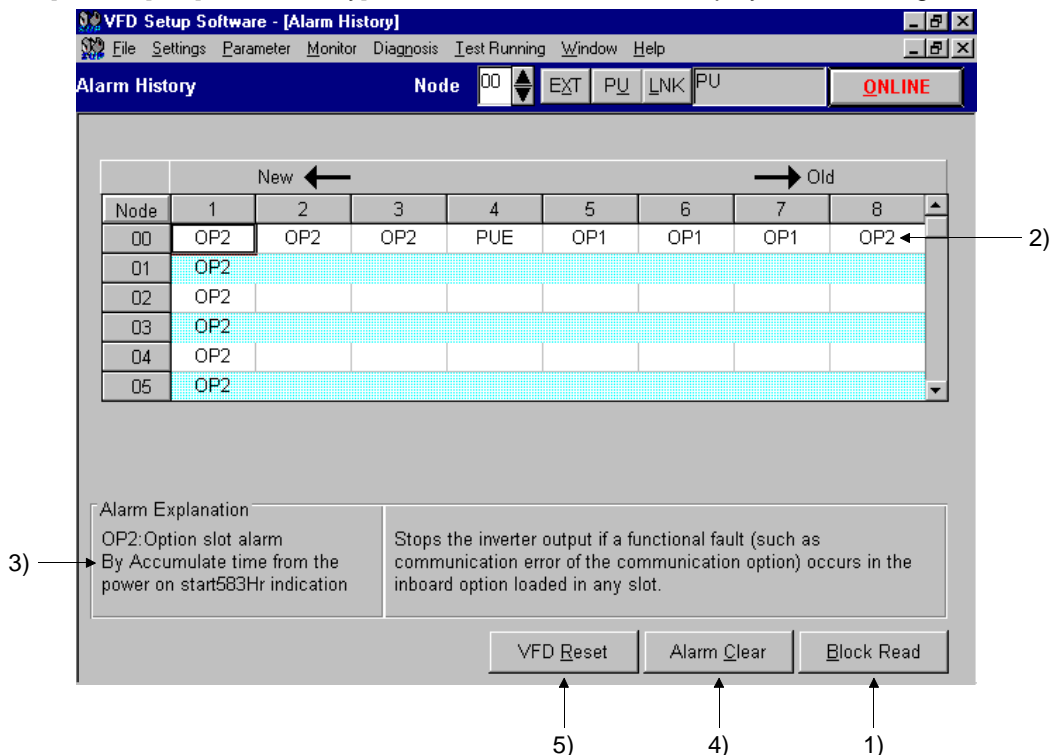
VFD Setup Software - [Alarm History]

File Settings Parameter Monitor Diagnosis Test Running Window Help

Alarm History Node 00 EXT PU LNK PU ONLINE

New ← → Old

| Node | 1 | 2 | 3 | 4 | 5 | 6 | 7 | 8 |
|---|---|---|---|---|---|---|---|---|
| 00 | OP2 | OP2 | OP2 | PUE | OP1 | OP1 | OP1 | OP2 |
| 01 | OP2 | | | | | | | |
| 02 | OP2 | | | | | | | |
| 03 | OP2 | | | | | | | |
| 04 | OP2 | | | | | | | |
| 05 | OP2 | | | | | | | |

2)

Alarm Explanation
OP2:Option slot alarm
By Accumulate time from the power on start583Hr indication

3)

Stops the inverter output if a functional fault (such as communication error of the communication option) occurs in the inboard option loaded in any slot.

VFD Reset Alarm Clear Block Read

5) 4) 1)